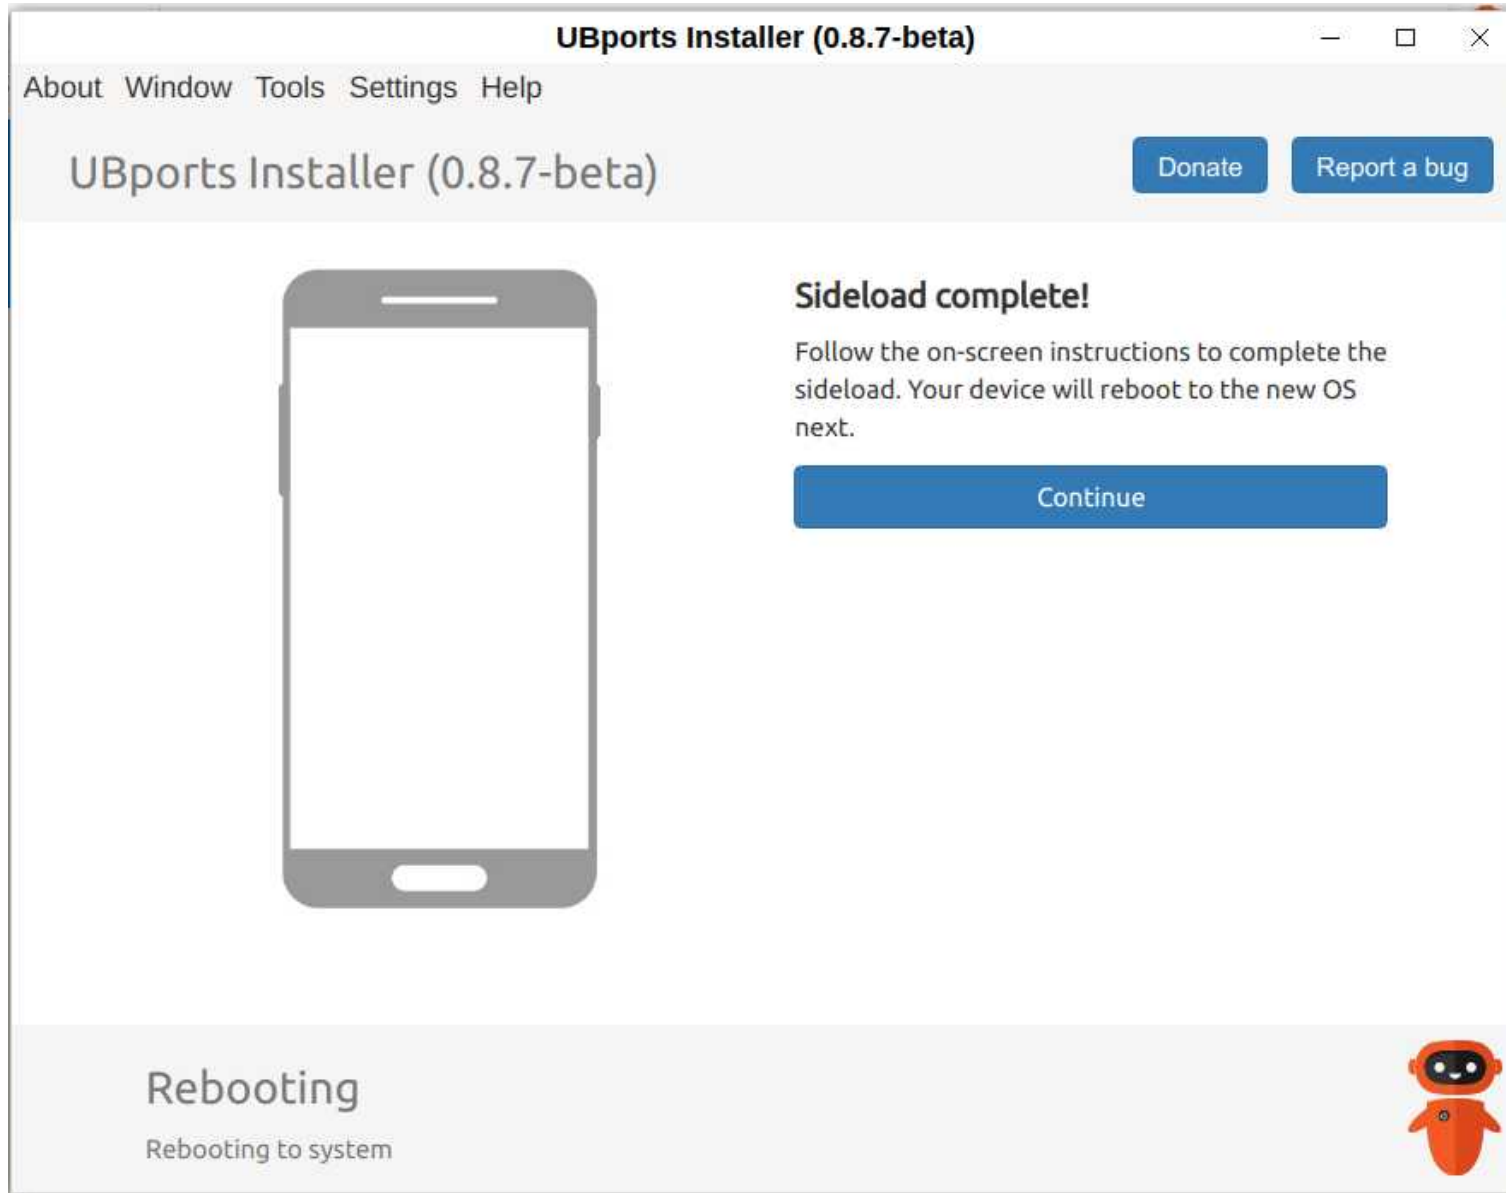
UBports Installer (0.8.7-beta)

About Window Tools Settings Help

UBports Installer (0.8.7-beta)

Donate

Report a bug

Sideload complete!

Follow the on-screen instructions to complete the sideload. Your device will reboot to the new OS next.

Continue

Rebooting

Rebooting to system